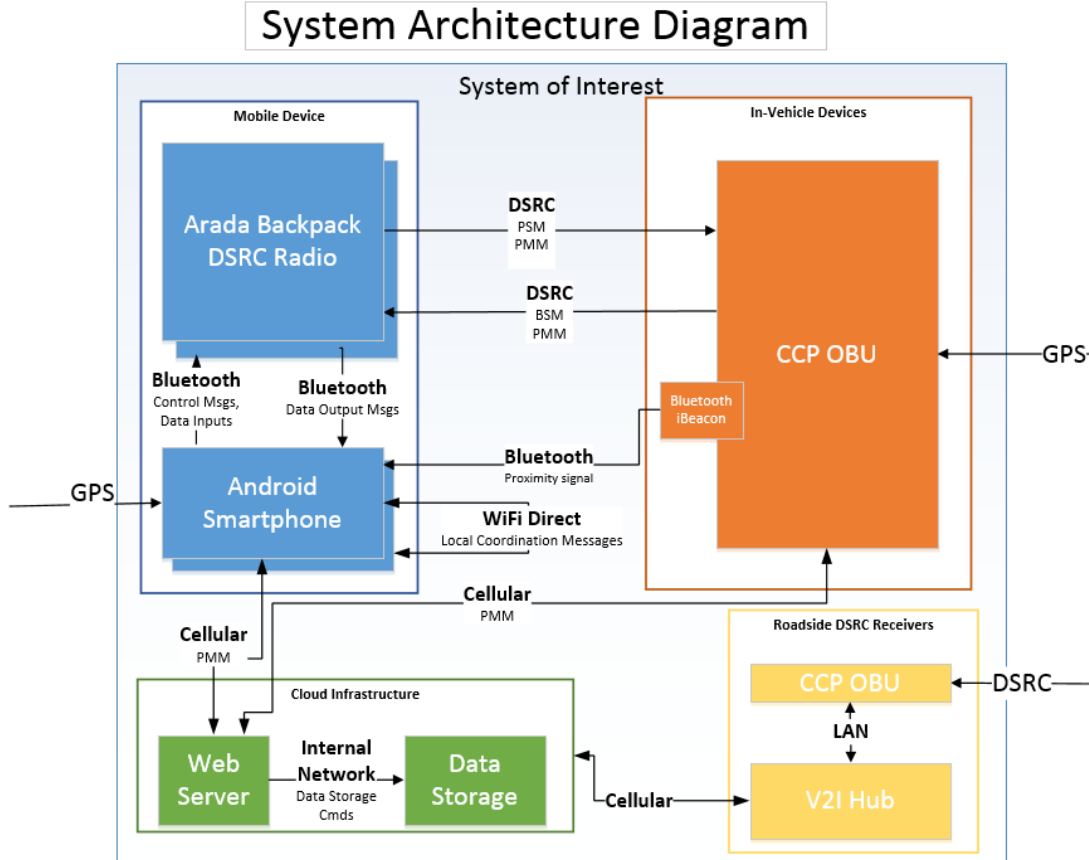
System Architecture Diagram

System of Interest

Mobile Device

Arada Backpack DSRC Radio

Bluetooth
Control Msgs, Data Inputs

Bluetooth
Data Output Msgs

Android Smartphone

GPS

In-Vehicle Devices

DSRC
PSM
PMM

DSRC
BSM
PMM

CCP OBU

Bluetooth iBeacon

GPS

Bluetooth
Proximity signal

WiFi Direct
Local Coordination Messages

Cellular
PMM

Cellular
PMM

Cloud Infrastructure

Web Server

Internal Network
Data Storage Cmds

Data Storage

Cellular

Roadside DSRC Receivers

CCP OBU

DSRC

LAN

V2I Hub